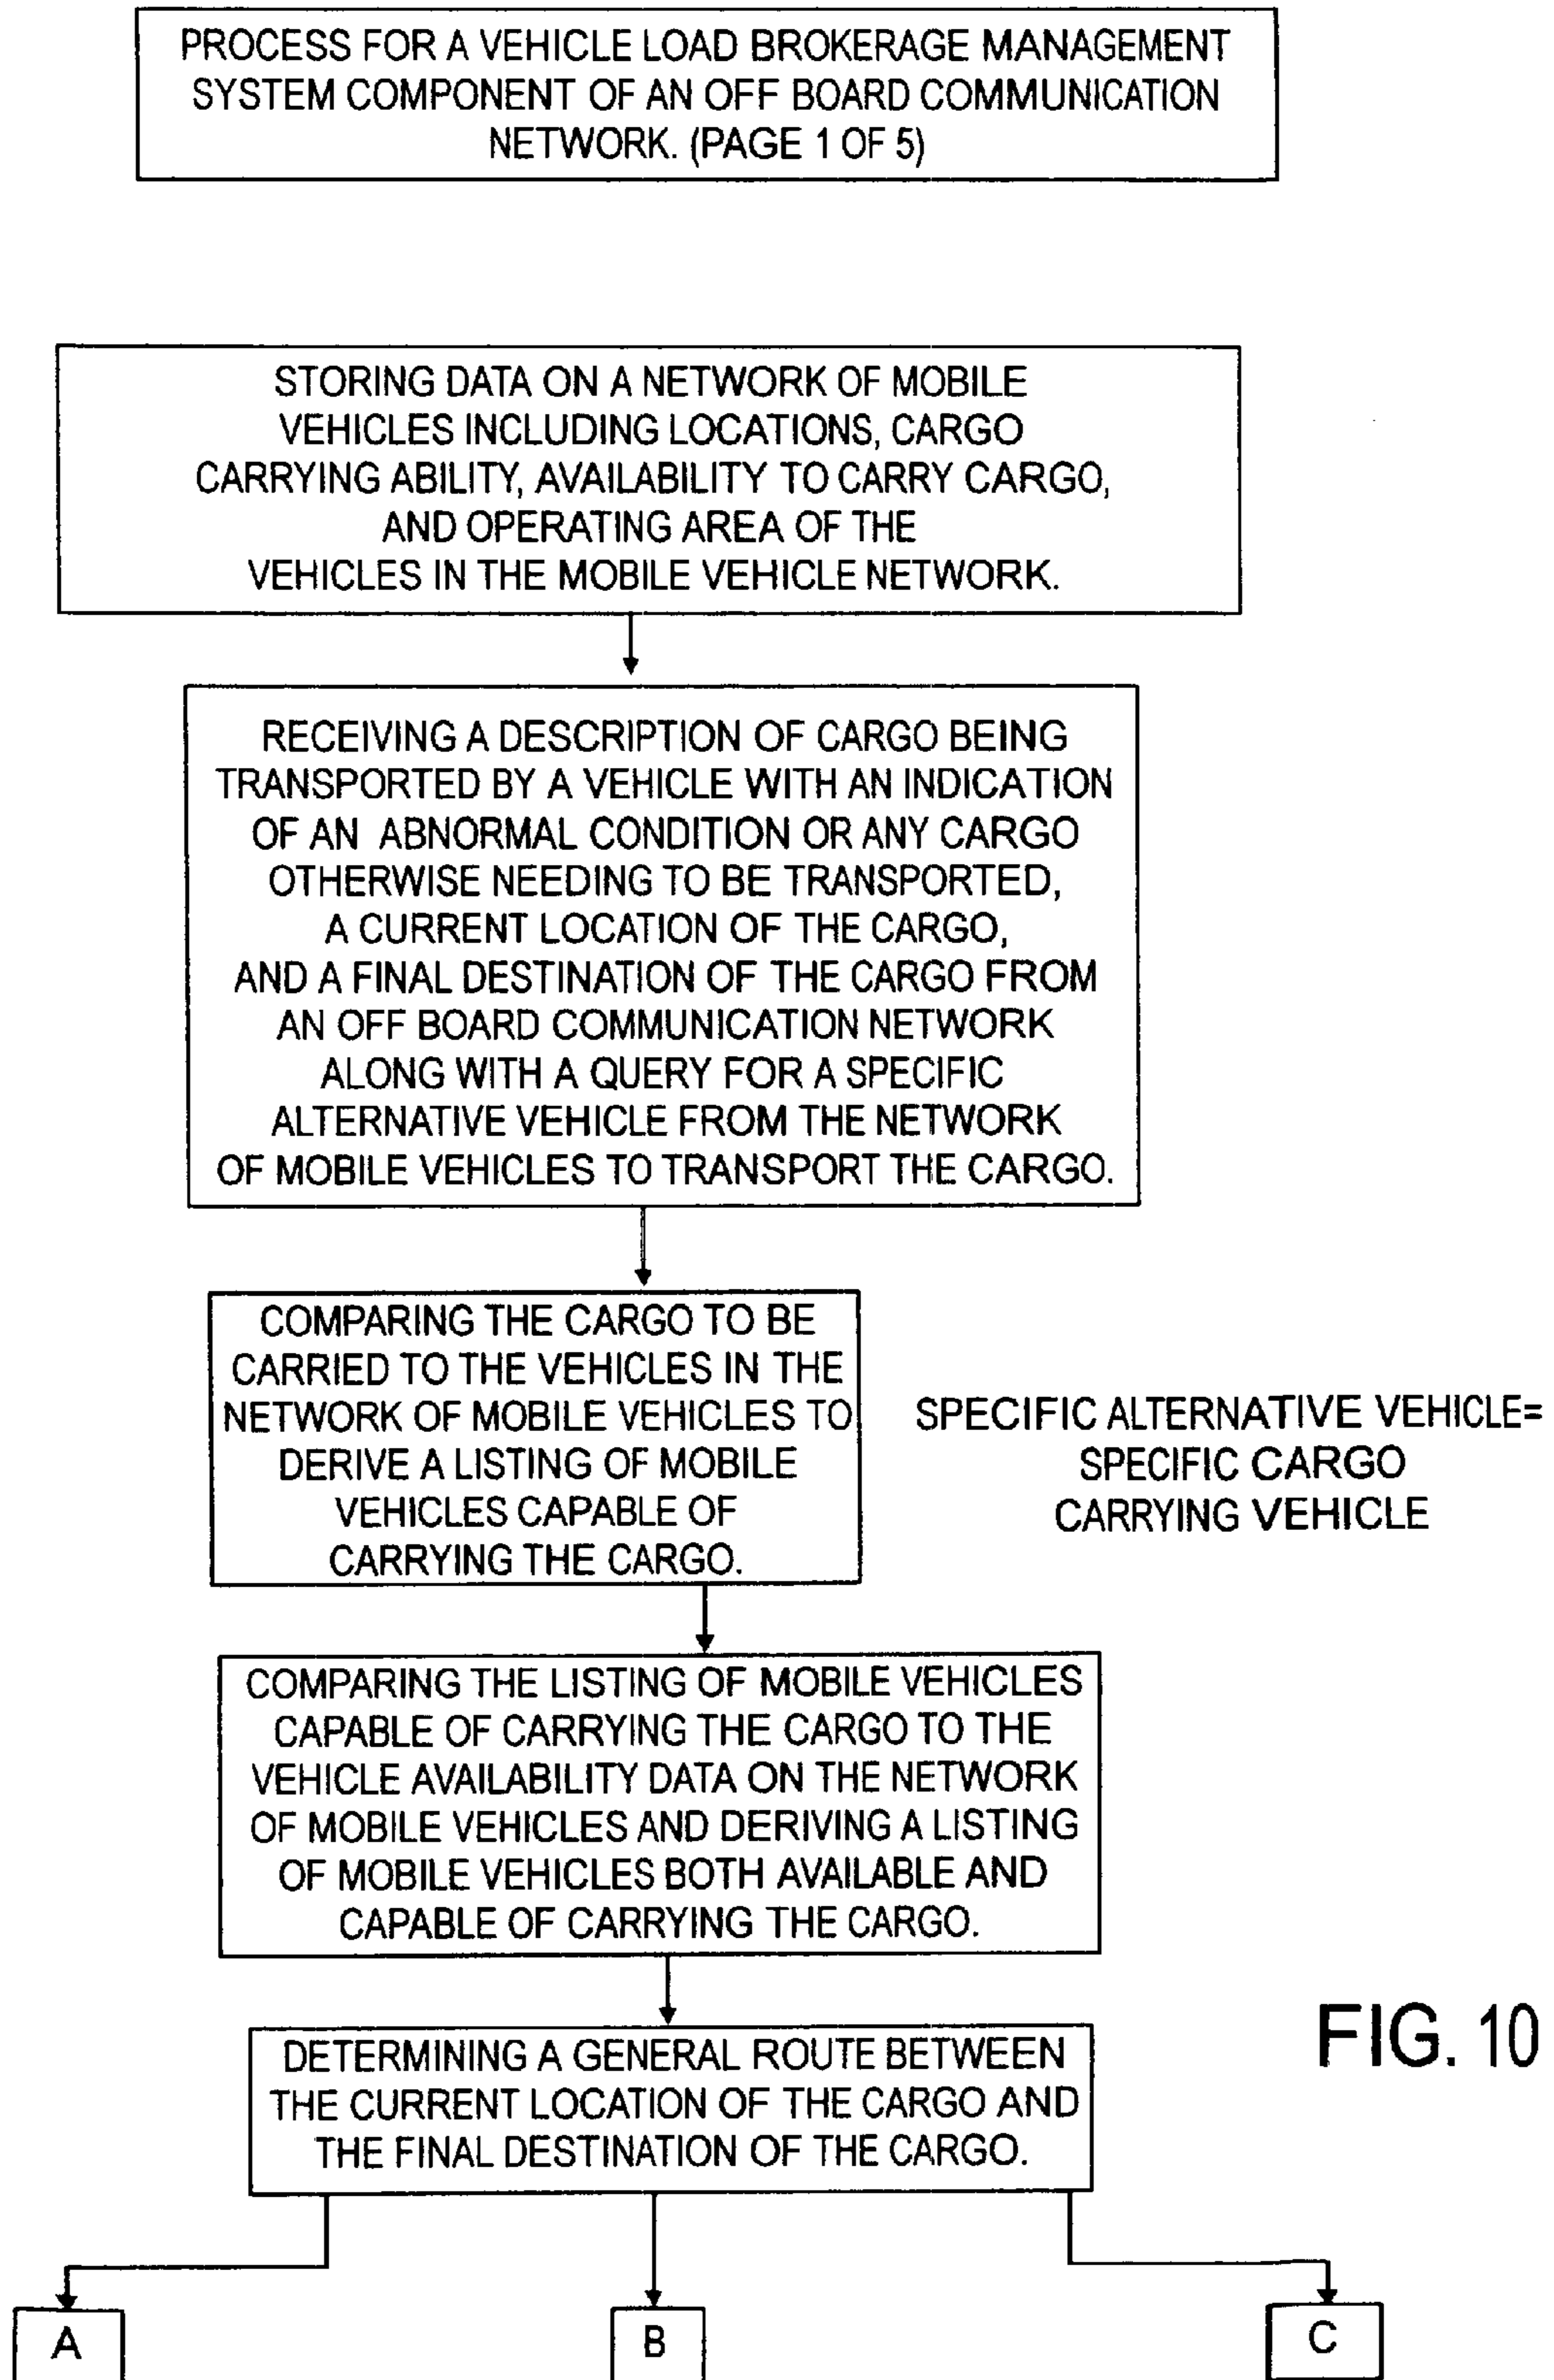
PROCESS FOR A VEHICLE LOAD BROKERAGE MANAGEMENT SYSTEM COMPONENT OF AN OFF BOARD COMMUNICATION NETWORK. (PAGE 1 OF 5)

STORING DATA ON A NETWORK OF MOBILE VEHICLES INCLUDING LOCATIONS, CARGO CARRYING ABILITY, AVAILABILITY TO CARRY CARGO, AND OPERATING AREA OF THE VEHICLES IN THE MOBILE VEHICLE NETWORK.

RECEIVING A DESCRIPTION OF CARGO BEING TRANSPORTED BY A VEHICLE WITH AN INDICATION OF AN ABNORMAL CONDITION OR ANY CARGO OTHERWISE NEEDING TO BE TRANSPORTED, A CURRENT LOCATION OF THE CARGO, AND A FINAL DESTINATION OF THE CARGO FROM AN OFF BOARD COMMUNICATION NETWORK ALONG WITH A QUERY FOR A SPECIFIC ALTERNATIVE VEHICLE FROM THE NETWORK OF MOBILE VEHICLES TO TRANSPORT THE CARGO.

COMPARING THE CARGO TO BE CARRIED TO THE VEHICLES IN THE NETWORK OF MOBILE VEHICLES TO DERIVE A LISTING OF MOBILE VEHICLES CAPABLE OF CARRYING THE CARGO.

SPECIFIC ALTERNATIVE VEHICLE= SPECIFIC CARGO CARRYING VEHICLE

COMPARING THE LISTING OF MOBILE VEHICLES CAPABLE OF CARRYING THE CARGO TO THE VEHICLE AVAILABILITY DATA ON THE NETWORK OF MOBILE VEHICLES AND DERIVING A LISTING OF MOBILE VEHICLES BOTH AVAILABLE AND CAPABLE OF CARRYING THE CARGO.

FIG. 10

DETERMINING A GENERAL ROUTE BETWEEN THE CURRENT LOCATION OF THE CARGO AND THE FINAL DESTINATION OF THE CARGO.

A

B

C